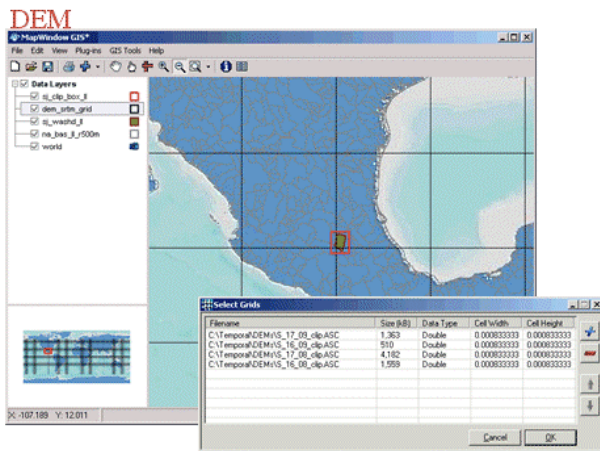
DEM

MapWindow GIS*

File Edit View Plug-ins GIS Tools Help

Data Layers
sj_clip_box_ll
dem_srtm_grid
sj_washd_ll
na_bas_ll_r500m
world

X: -107.189 Y: 12.011

Select Grids

| Filename | Size (kB) | Data Type | Cell Width | Cell Height |
|---|---|---|---|---|
| C:\Temporal\DEMs\S_17_09_clip.ASC | 1,363 | Double | 0.000833333 | 0.000833333 |
| C:\Temporal\DEMs\S_16_09_clip.ASC | 510 | Double | 0.000833333 | 0.000833333 |
| C:\Temporal\DEMs\S_17_08_clip.ASC | 4,182 | Double | 0.000833333 | 0.000833333 |
| C:\Temporal\DEMs\S_16_08_clip.ASC | 1,559 | Double | 0.000833333 | 0.000833333 |

Cancel OK